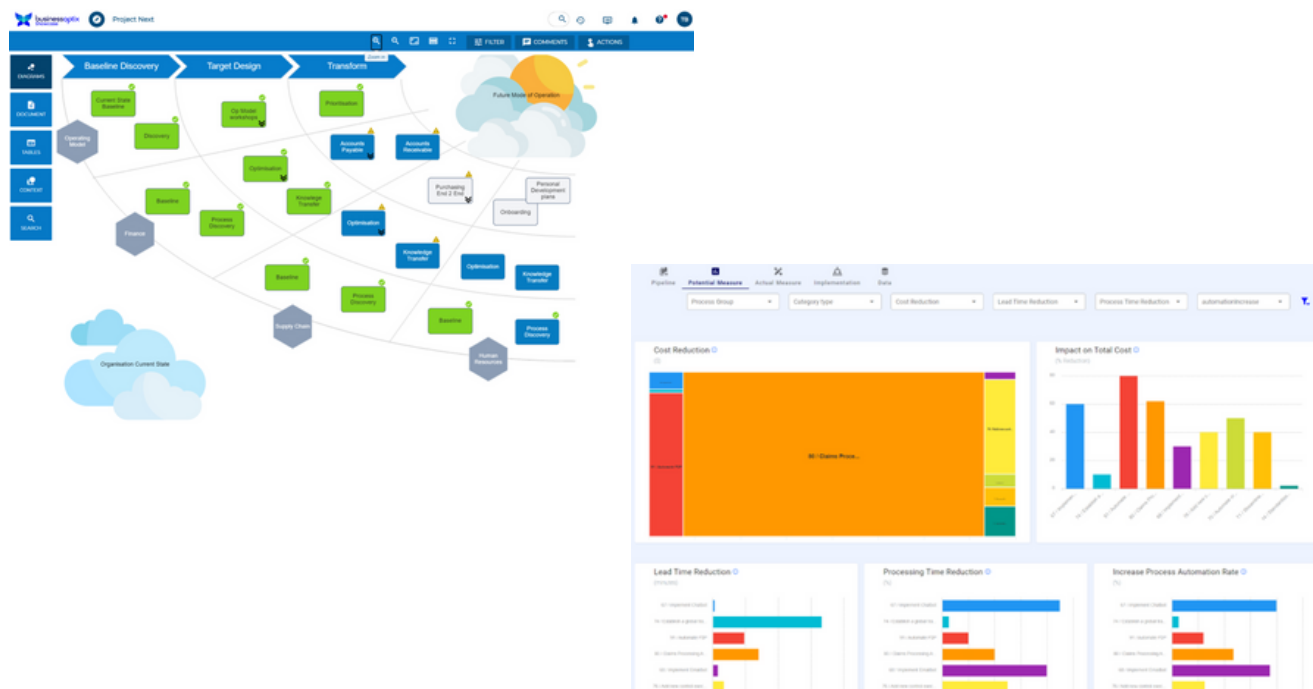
businessoptix
Project Next
TB
FILTER
COMMENTS
ACTIONS
DIAGRAMS
DOCUMENT
TABLES
CONTENT
SEARCH

Baseline Discovery
Target Design
Transform

Current State Baseline
Discovery
Operating Model
Op Model workshops
Optimisation
Prioritisation
Accounts Payable
Accounts Receivable
Future Mode of Operation
Purchasing End 2 End
Personal Development plans
Onboarding
Baseline
Process Discovery
Knowledge Transfer
Optimisation
Finance
Knowledge Transfer
Optimisation
Knowledge Transfer
Baseline
Process Discovery
Supply Chain
Baseline
Process Discovery
Human Resources
Organisation Current State

Pipeline
Potential Measure
Actual Measure
Implementation
Data
Process Group
Category type
Cost Reduction
Lead Time Reduction
Process Time Reduction
automationIncrease

Cost Reduction
Impact on Total Cost
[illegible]
Lead Time Reduction
Processing Time Reduction
Increase Process Automation Rate